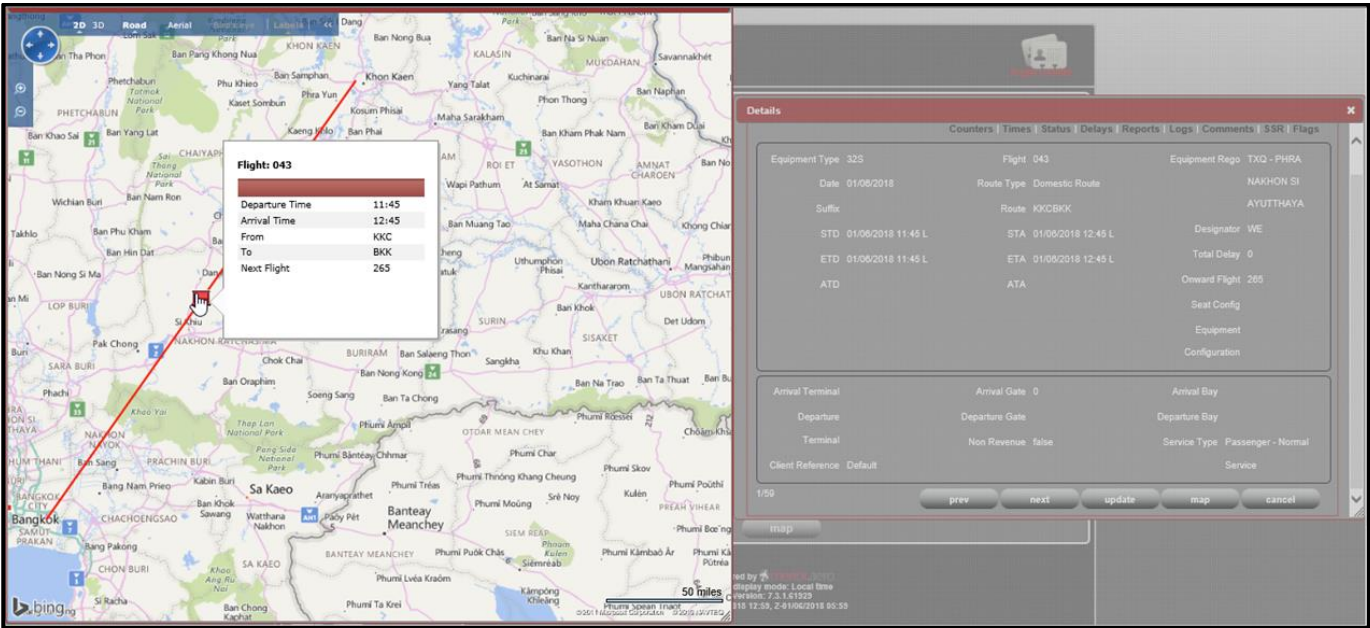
2D 3D Road Aerial Bird's eye Labels

Dang
Ban Nong Bua
Ban Na Si Nuan
Savannakhét
Ban Tha Phon
Ban Pang Khong Nua
KHON KAEN
KALASIN
MUKDAHAN
Phetchabun
Phu Khieo
Ban Samphan
Khon Kaen
Kuchinarai
Ban Naphan
PHETCHABUN
Kaset Sombun
Phra Yun
Yang Talat
Phon Thong
Kosum Phisai
Maha Sarakham
Ban Khao Sai
Ban Yang Lat
Kaeng Khlo
Ban Phai
Ban Kham Phak Nam
Ban Kham Duai
CHAIYAPHUM
ROI ET
YASOTHON
AMNAT CHAROEN
Ban No
Wichian Buri
Ban Nam Ron
Wapi Pathum
At Samat
Kham Khuan Kaeo
Takhlo
Ban Phu Kham
Ban Muang Tao
Maha Chana Chai
Khong Chiam
Ban Hin Dat
Uthumphon Phisai
Ubon Ratchathani
Phibun Mangsahan
Ban Nong Si Ma
Kanthararom
LOP BURI
UBON RATCHAT
Ban Khok
Si Khiu
SURIN
SISAKET
Det Udom
Pak Chong
NAKHON RATCHASIMA
Khu Khan
BURIRAM
Ban Salaeng Thon
Sangkha
SARA BURI
Chok Chai
Ban Nong Kong
Ban Na Trao
Ban Ta Thuat
Ban Bu
Ban Oraphim
Phachi
Soeng Sang
Ban Ta Chong
Phumi Rossei
Khao Yai
Thap Lan National Park
Phumi Ampil
ODTAR MEAN CHEY
Choam Khsant
Pang Sida National Park
Phumi Bântéay Chhmar
Phumi Char
HUM THANI
Ban Sang
PRACHIN BURI
Phumi Skov
Kabin Buri
Phumi Thmei
Phumi Thông Khang Cheung
Phumi Pouthi
Bang Nam Prieo
Sa Kaeo
Aranyaprathet
Phumi Tréas
Kulén
Srè Noy
Phumi Moüng
PREAH VIHEAR
BANGKOK CITY
Ban Khok Sawang
Watthana Nakhon
Pády Pèt
Banteay Meanchey
Bangkok
CHACHOENGSAO
SIEM REAP
Phumi Bœng
SAMUT PRAKAN
Bang Pakong
BANTEAY MEANCHEY
Phumi Puŏk Chăs
Phumi Kulen
Phumi Kâmbaô Âr
Phumi K
SA KAEO
Siemréab
CHON BURI
Khao Ang Ru Nai
Phumi Lvéa Kraŏm
Si Racha
Ban Chong Kaphat
Phumi Ta Krei
Kâmpóng Khleăng
Phumi Spean Tnaot
50 miles
bing

Flight: 043

| | |
|---|---|
| Departure Time | 11:45 |
| Arrival Time | 12:45 |
| From | KKC |
| To | BKK |
| Next Flight | 265 |

Details

Counters Times Status Delays Reports Logs Comments SSR Flags

Equipment Type 32S
Flight 043
Equipment Rego TXQ - PHRA NAKHON SI AYUTTHAYA
Date 01/08/2018
Route Type Domestic Route
Suffix
Route KKCBKK
STD 01/08/2018 11:45 L
STA 01/08/2018 12:45 L
Designator WE
Total Delay 0
ETD 01/08/2018 11:45 L
ETA 01/08/2018 12:45 L
ATD
ATA
Onward Flight 265
Seat Config
Equipment Configuration

Arrival Terminal
Arrival Gate 0
Arrival Bay
Departure Terminal
Departure Gate
Departure Bay
Non Revenue false
Service Type Passenger - Normal Service
Client Reference Default

1/59
prev next update map cancel

map

red by
display mode: Local time
version: 7.3.1.61929
015 12:59, Z-01/06/2018 05:55